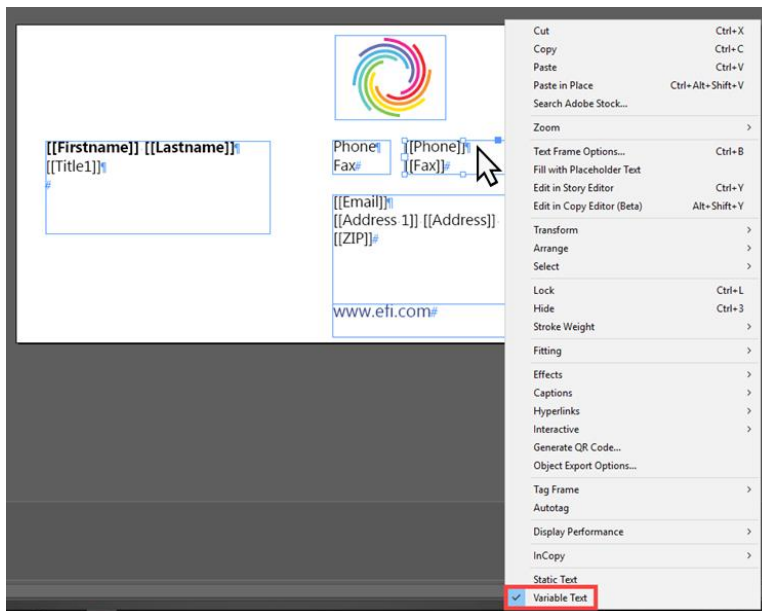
[[Firstname]] [[Lastname]]¶
[[Title1]]¶
#

Phone¶
Fax#

[[Phone]]¶
[[Fax]]#

[[Email]]¶
[[Address 1]] [[Address]]
[[ZIP]]#

www.efi.com#

| | |
|---|---|
| Cut | Ctrl+X |
| Copy | Ctrl+C |
| Paste | Ctrl+V |
| Paste in Place | Ctrl+Alt+Shift+V |
| Search Adobe Stock... | |
| Zoom | > |
| Text Frame Options... | Ctrl+B |
| Fill with Placeholder Text | |
| Edit in Story Editor | Ctrl+Y |
| Edit in Copy Editor (Beta) | Alt+Shift+Y |
| Transform | > |
| Arrange | > |
| Select | > |
| Lock | Ctrl+L |
| Hide | Ctrl+3 |
| Stroke Weight | > |
| Fitting | > |
| Effects | > |
| Captions | > |
| Hyperlinks | > |
| Interactive | > |
| Generate QR Code... | |
| Object Export Options... | |
| Tag Frame | > |
| Autotag | |
| Display Performance | > |
| InCopy | > |
| Static Text | |
| ✓ Variable Text | |